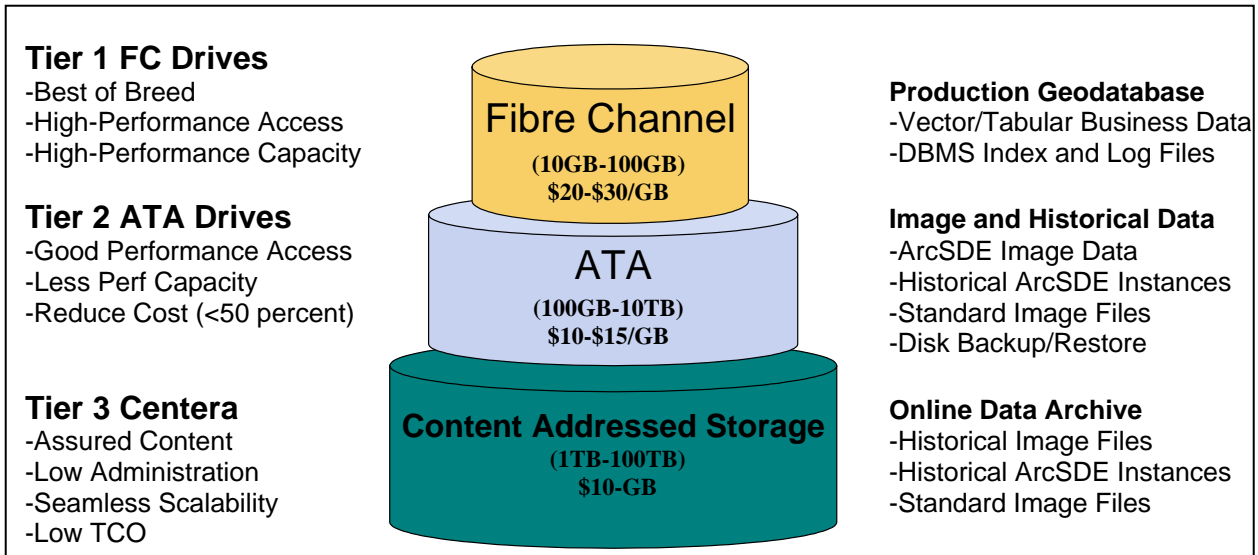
Tier 1 FC Drives
-Best of Breed
-High-Performance Access
-High-Performance Capacity

Tier 2 ATA Drives
-Good Performance Access
-Less Perf Capacity
-Reduce Cost (<50 percent)

Tier 3 Centera
-Assured Content
-Low Administration
-Seamless Scalability
-Low TCO

Fibre Channel
(10GB-100GB)
\$20-\$30/GB

ATA
(100GB-10TB)
\$10-\$15/GB

Content Addressed Storage
(1TB-100TB)
\$10-GB

Production Geodatabase
-Vector/Tabular Business Data
-DBMS Index and Log Files

Image and Historical Data
-ArcSDE Image Data
-Historical ArcSDE Instances
-Standard Image Files
-Disk Backup/Restore

Online Data Archive
-Historical Image Files
-Historical ArcSDE Instances
-Standard Image Files